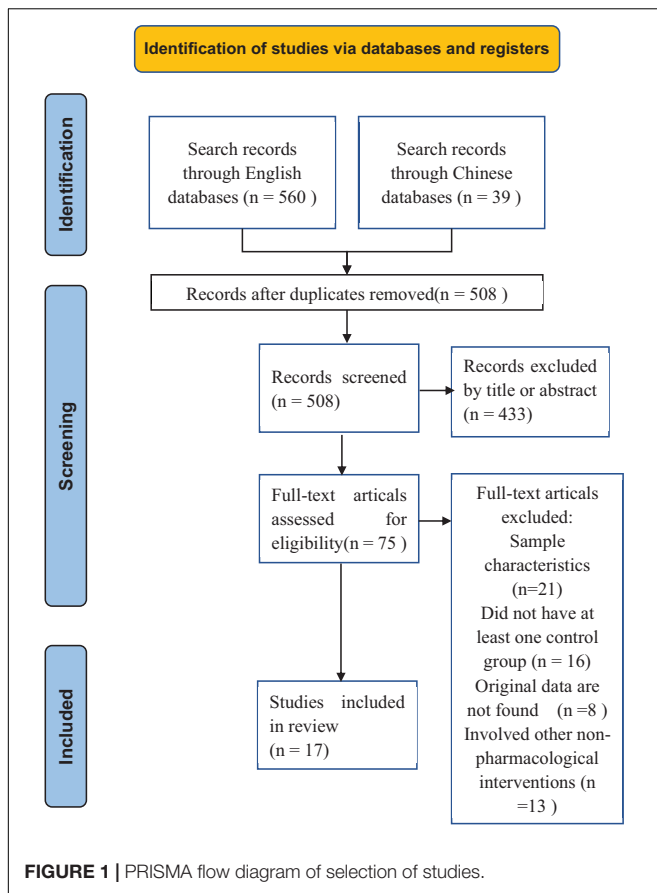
Identification of studies via databases and registers

Identification

Search records through English databases (n = 560 )

Search records through Chinese databases (n = 39 )

Screening

Records after duplicates removed(n = 508 )

Records screened (n = 508)

Records excluded by title or abstract (n = 433)

Full-text articals assessed for eligibility(n = 75 )

Full-text articals excluded: Sample characteristics (n=21) Did not have at least one control group (n = 16) Original data are not found (n =8 ) Involved other non-pharmacological interventions (n =13 )

Included

Studies included in review (n = 17)

FIGURE 1 | PRISMA flow diagram of selection of studies.